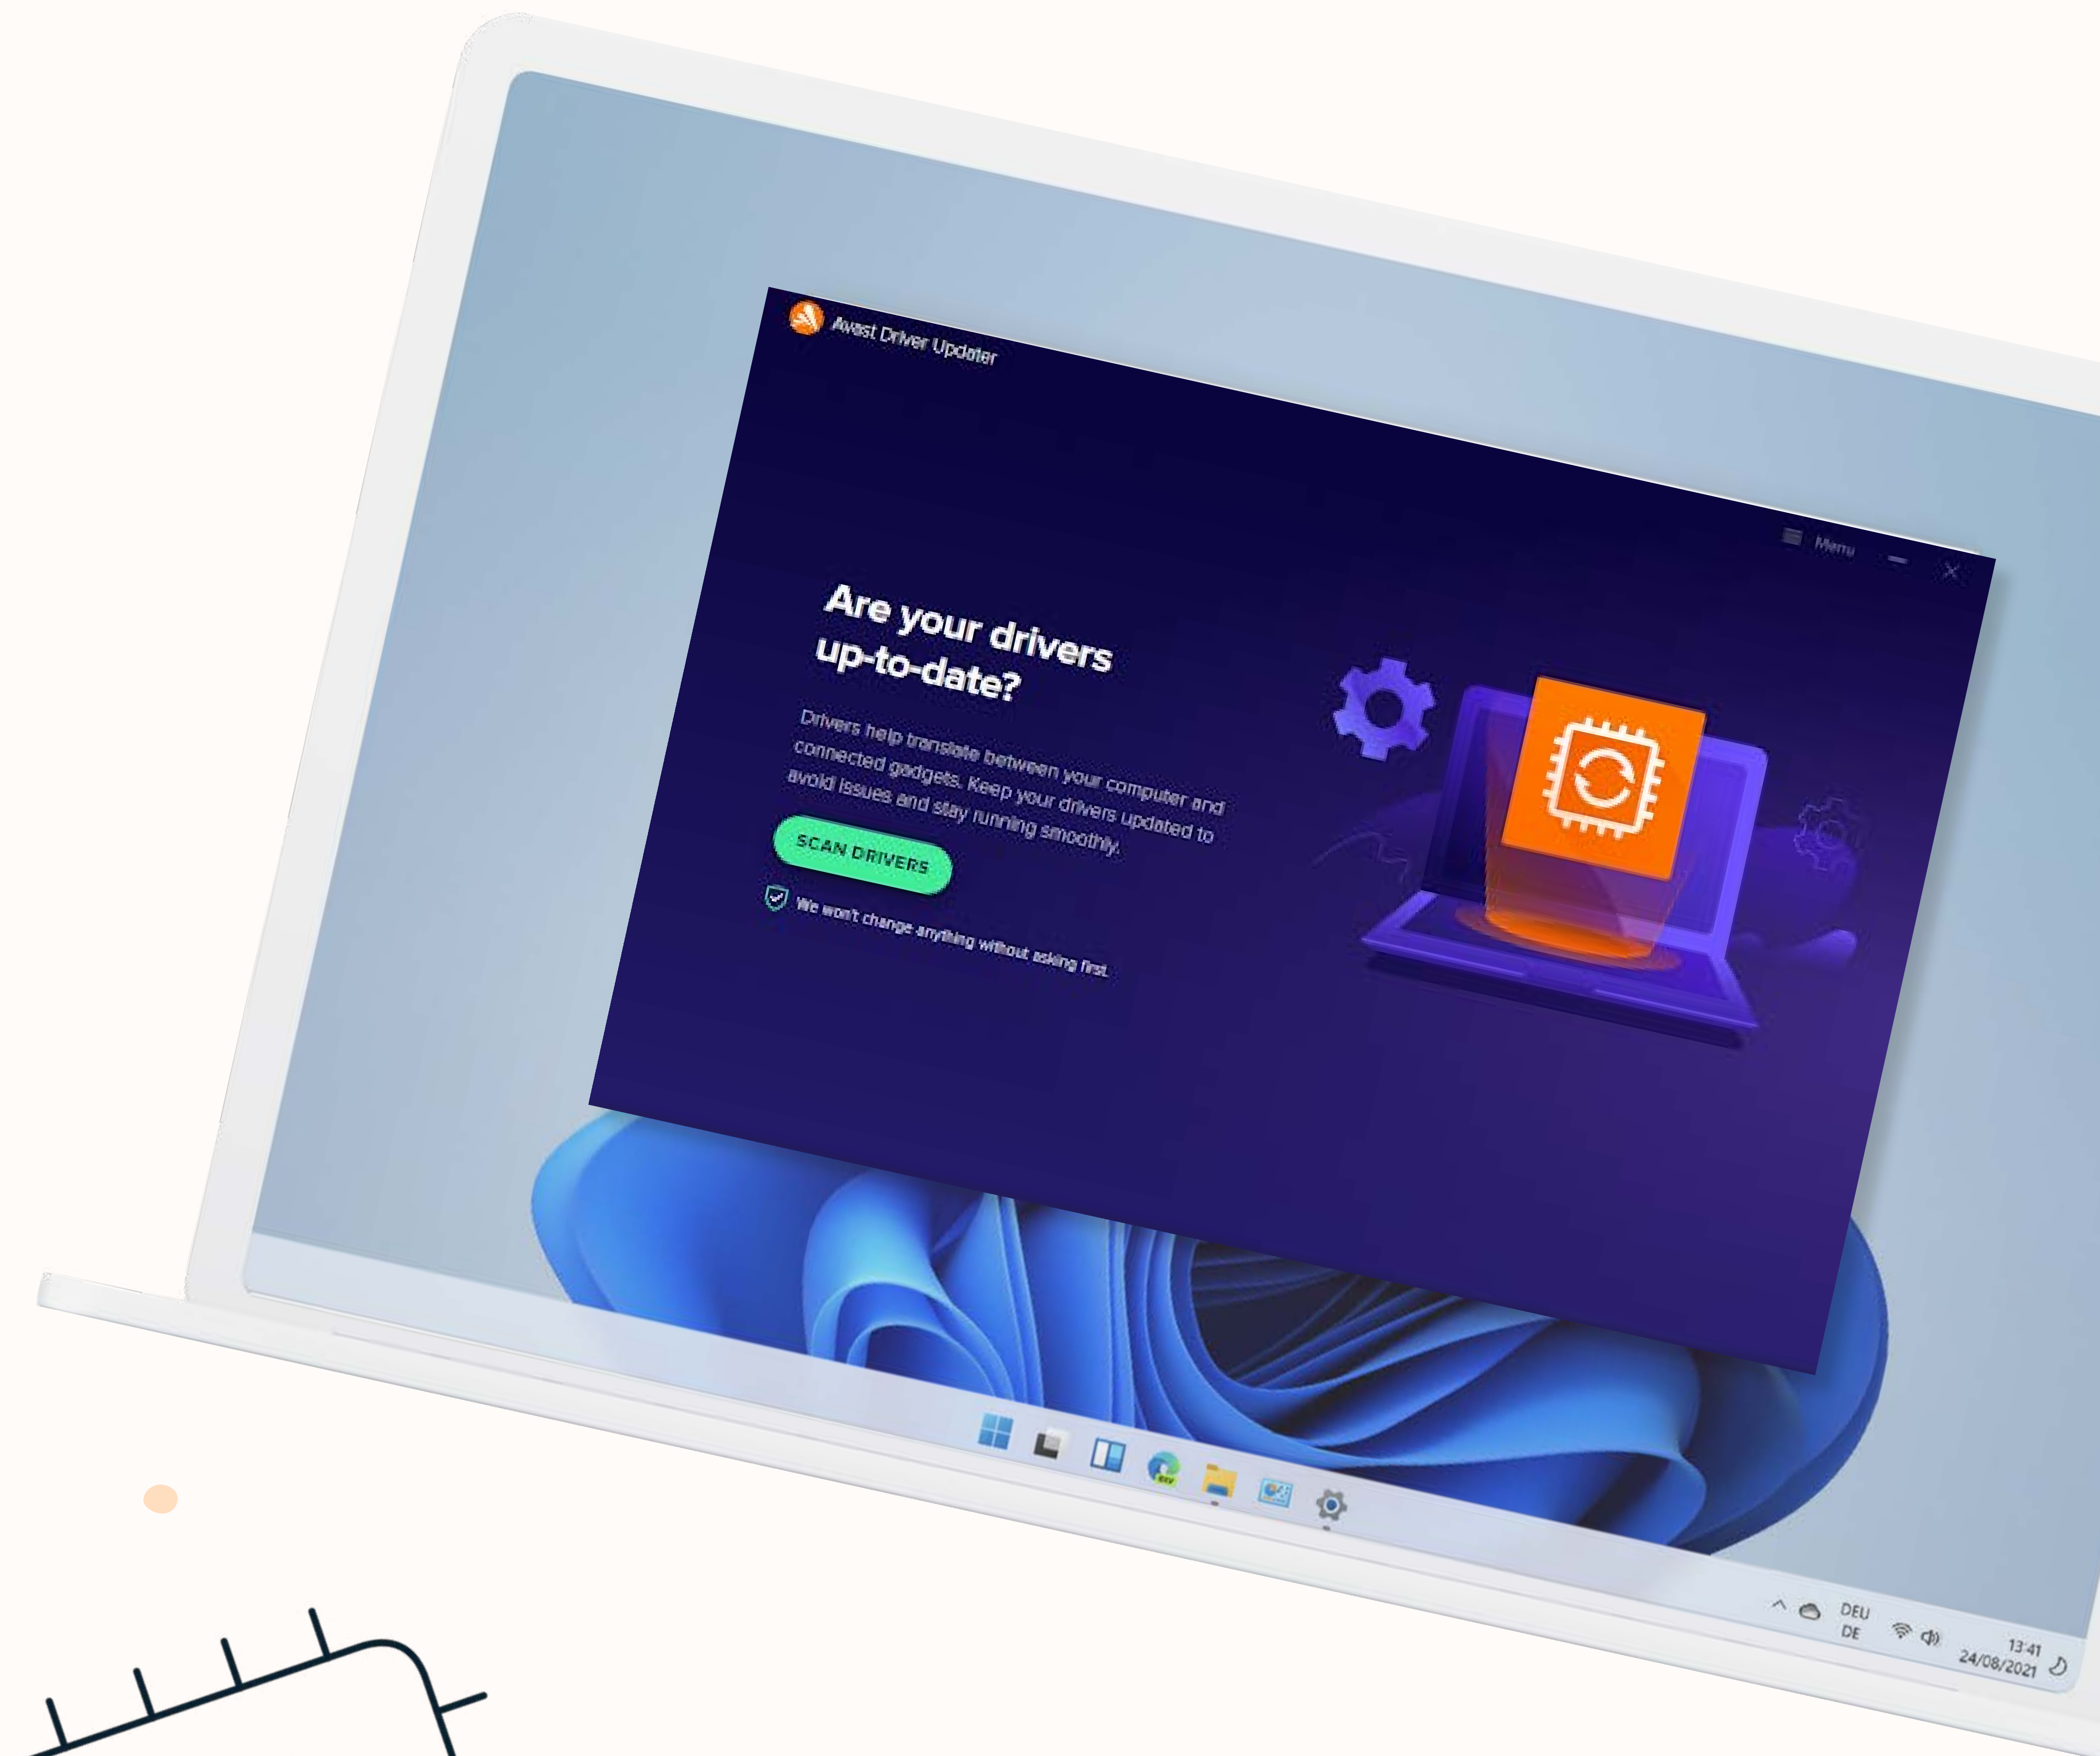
Avast Driver Updater

Menu

Are your drivers up-to-date?

Drivers help translate between your computer and connected gadgets. Keep your drivers updated to avoid issues and stay running smoothly.

SCAN DRIVERS

We won't change anything without asking first.

DEU
DE

13:41
24/08/2021